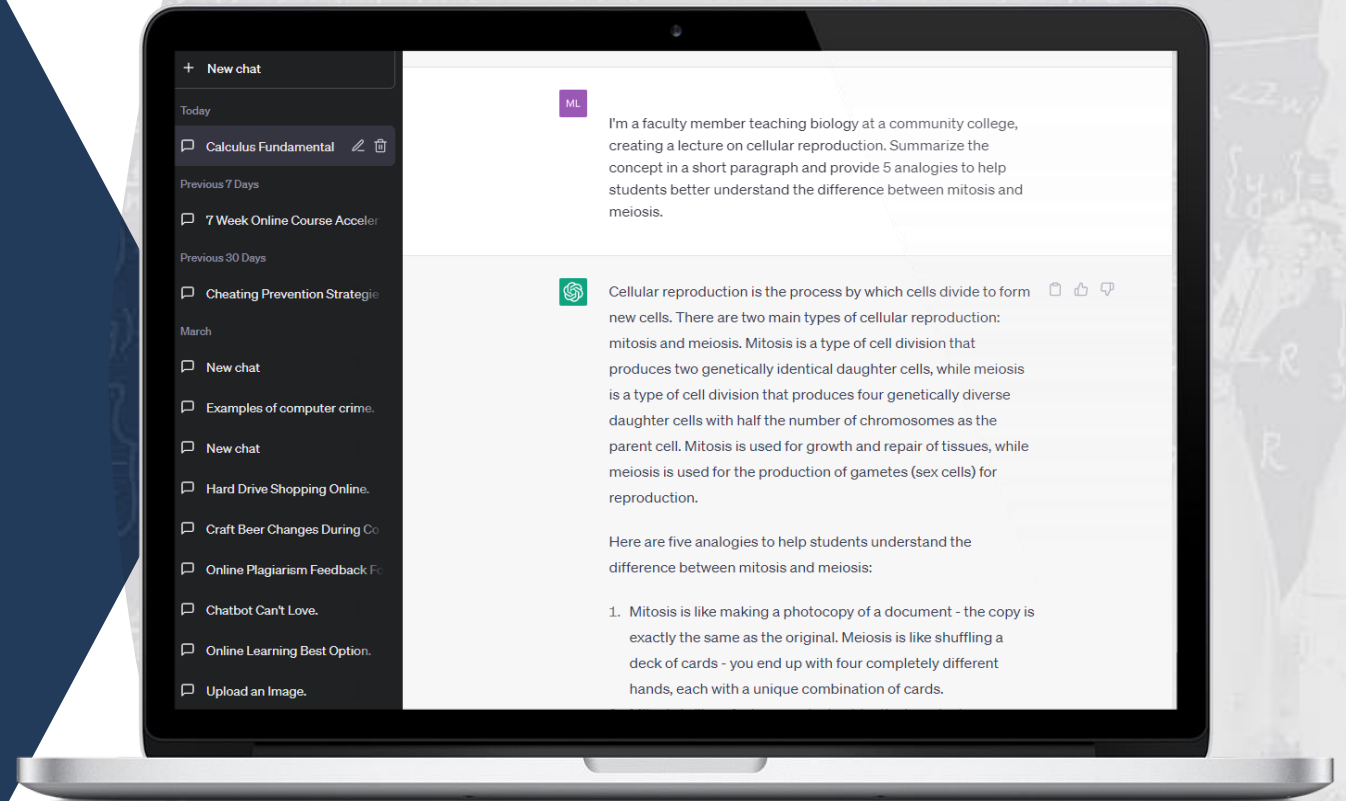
+ New chat

Today

Calculus Fundamental

Previous 7 Days

7 Week Online Course Acceler

Previous 30 Days

Cheating Prevention Strategie

March

New chat

Examples of computer crime.

New chat

Hard Drive Shopping Online.

Craft Beer Changes During Co

Online Plagiarism Feedback Fo

Chatbot Can't Love.

Online Learning Best Option.

Upload an Image.

ML

I'm a faculty member teaching biology at a community college, creating a lecture on cellular reproduction. Summarize the concept in a short paragraph and provide 5 analogies to help students better understand the difference between mitosis and meiosis.

Cellular reproduction is the process by which cells divide to form new cells. There are two main types of cellular reproduction: mitosis and meiosis. Mitosis is a type of cell division that produces two genetically identical daughter cells, while meiosis is a type of cell division that produces four genetically diverse daughter cells with half the number of chromosomes as the parent cell. Mitosis is used for growth and repair of tissues, while meiosis is used for the production of gametes (sex cells) for reproduction.

Here are five analogies to help students understand the difference between mitosis and meiosis:

1. Mitosis is like making a photocopy of a document - the copy is exactly the same as the original. Meiosis is like shuffling a deck of cards - you end up with four completely different hands, each with a unique combination of cards.

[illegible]